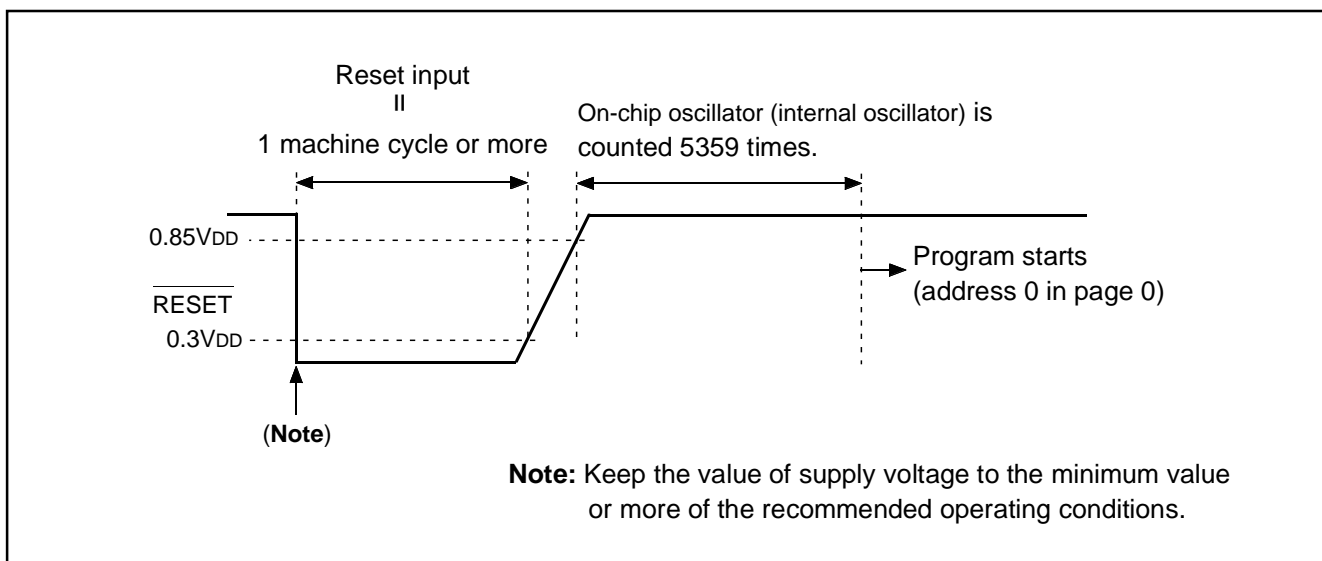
Reset input
II
1 machine cycle or more

On-chip oscillator (internal oscillator) is counted 5359 times.

0.85VDD

$\overline{\text{RESET}}$

0.3VDD

Program starts (address 0 in page 0)

(**Note**)

**Note:** Keep the value of supply voltage to the minimum value or more of the recommended operating conditions.